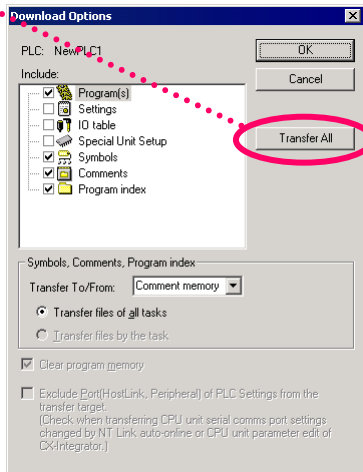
Download Options

×

PLC: NewPLC1

OK

Cancel

Include:

Program(s)

Settings

IO table

Special Unit Setup

Symbols

Comments

Program index

Transfer All

Symbols, Comments, Program index

Transfer To/From: Comment memory

Transfer files of all tasks

Transfer files by the task

Clear program memory

Exclude Port(HostLink, Peripheral) of PLC Settings from the transfer target.
(Check when transferring CPU unit serial comms port settings changed by NT Link auto-online or CPU unit parameter edit of CX-Integrator.)